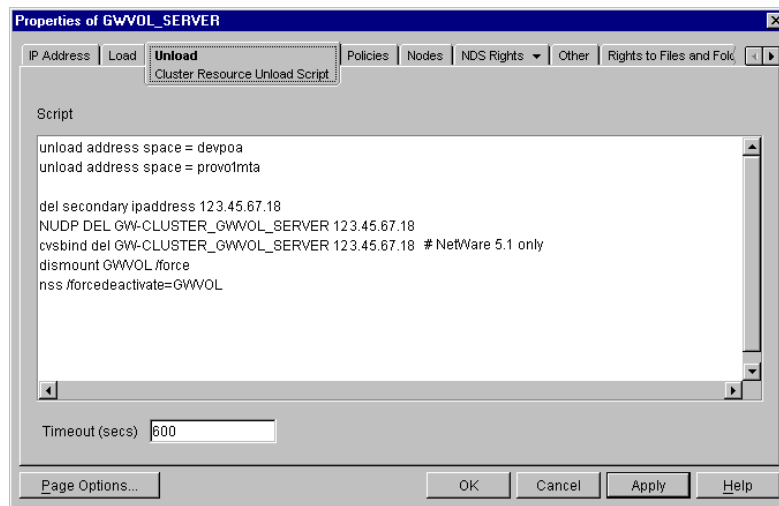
Properties of GWVOL_SERVER

IP Address | Load | Unload | Policies | Nodes | NDS Rights | Other | Rights to Files and Fold

Cluster Resource Unload Script

Script

unload address space = devpoa
unload address space = provo1mta

del secondary ipaddress 123.45.67.18
NUDP DEL GW-CLUSTER_GWVOL_SERVER 123.45.67.18
cvsbind del GW-CLUSTER_GWVOL_SERVER 123.45.67.18 # NetWare 5.1 only
dismount GWVOL /force
nss /forcedeactivate=GWVOL

Timeout (secs) 600

Page Options... | OK | Cancel | Apply | Help